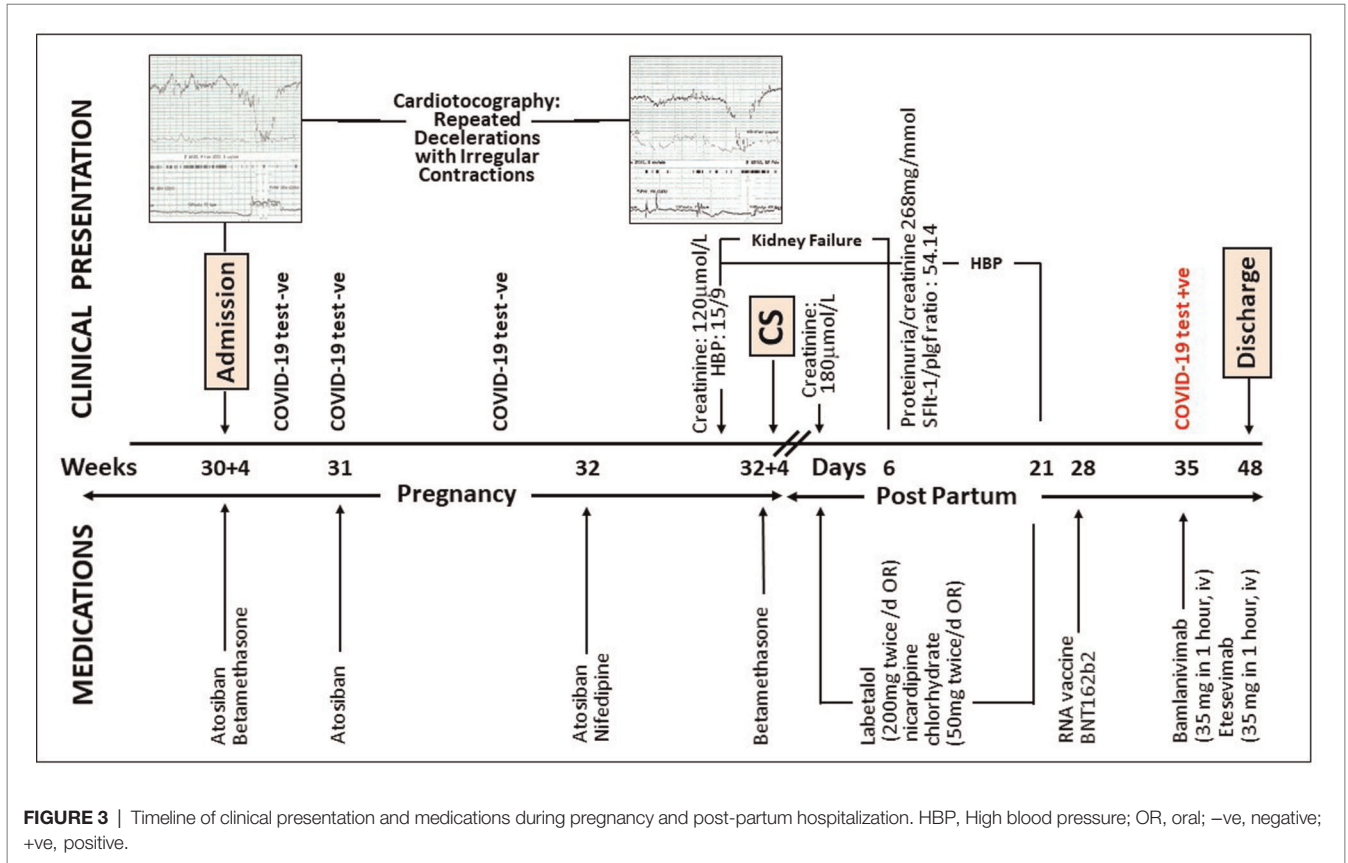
CLINICAL PRESENTATION

Cardiotocography: Repeated Decelerations with Irregular Contractions

Admission

COVID-19 test -ve

COVID-19 test -ve

COVID-19 test -ve

Creatinine: 120μmol/L
HBP: 15/9

Kidney Failure

CS

Creatinine: 180μmol/L

Proteinuria/creatinine 268mg/mmol
SFlt-1/plgf ratio : 54.14

HBP

COVID-19 test +ve

Discharge

Weeks 30+4 31 32 32+4 Days 6 21 28 35 48

Pregnancy

Post Partum

MEDICATIONS

Atosiban
Betamethasone

Atosiban

Atosiban
Nifedipine

Betamethasone

Labetalol
(200mg twice/d OR)
nicardipine
chlorhydrate
(50mg twice/d OR)

RNA vaccine
BNT162b2

Bamlanivimab
(35 mg in 1 hour, iv)
Etesevimab
(35 mg in 1 hour, iv)

FIGURE 3 | Timeline of clinical presentation and medications during pregnancy and post-partum hospitalization. HBP, High blood pressure; OR, oral; –ve, negative; +ve, positive.